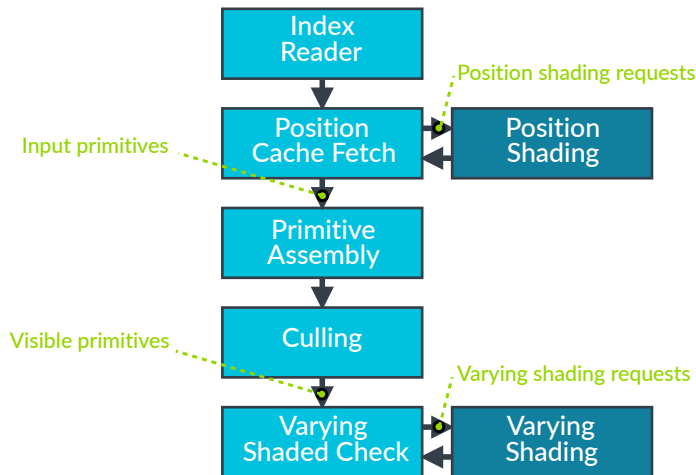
Index Reader

Position shading requests

Position Cache Fetch

Position Shading

Input primitives

Primitive Assembly

Culling

Visible primitives

Varying shading requests

Varying Shaded Check

Varying Shading